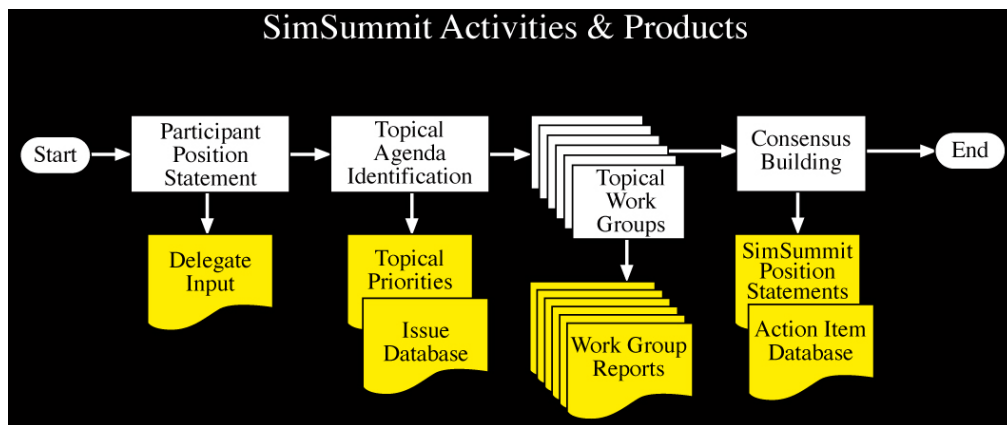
SimSummit Activities & Products

Start

Participant Position Statement

Delegate Input

Topical Agenda Identification

Topical Priorities

Issue Database

Topical Work Groups

Work Group Reports

Consensus Building

SimSummit Position Statements

Action Item Database

End